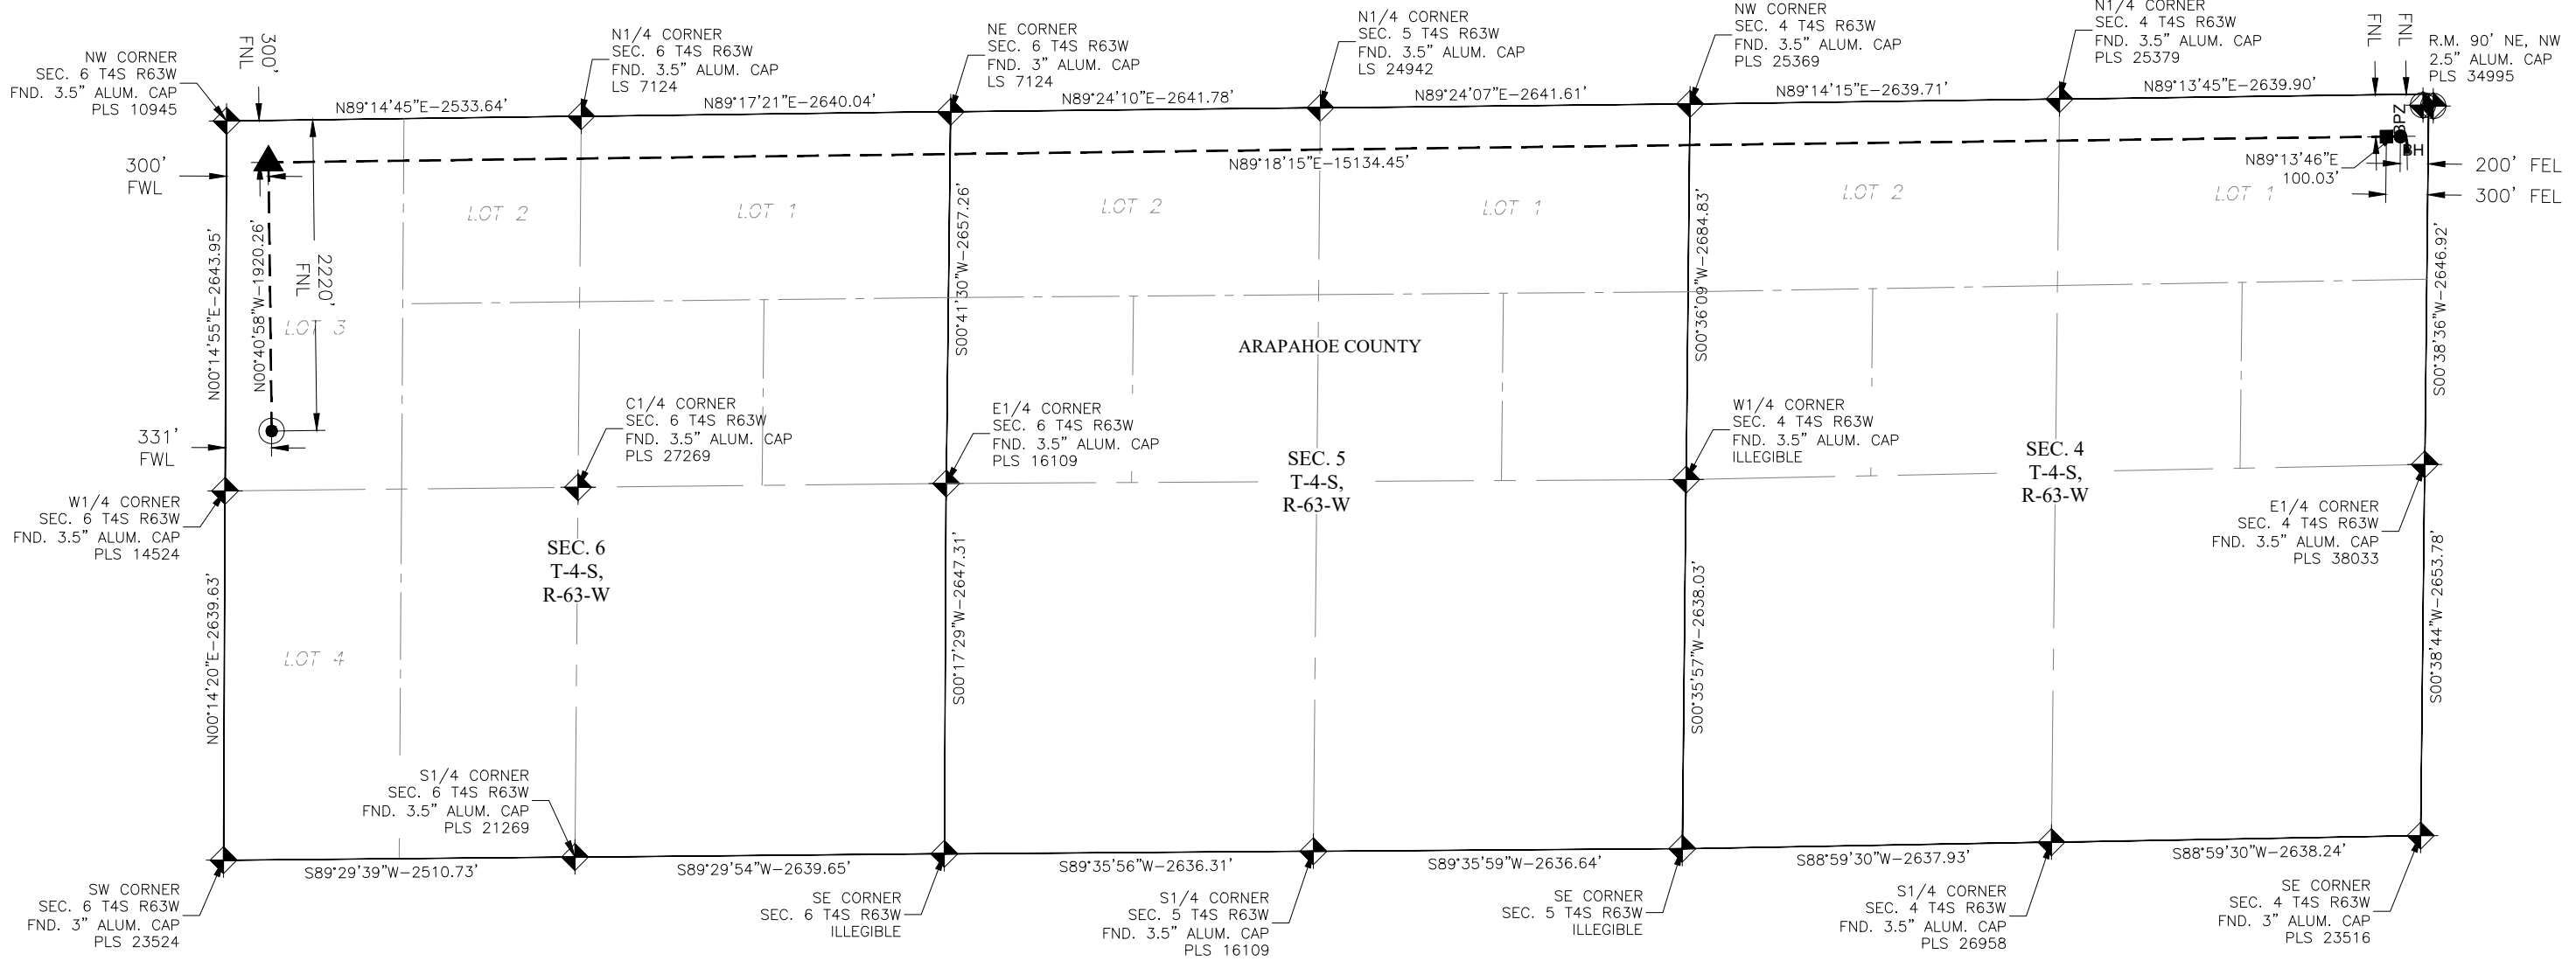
NW CORNER
SEC. 6 T4S R63W
FND. 3.5" ALUM. CAP
PLS 10945

300'
FNL

N1/4 CORNER
SEC. 6 T4S R63W
FND. 3.5" ALUM. CAP
LS 7124

NE CORNER
SEC. 6 T4S R63W
FND. 3" ALUM. CAP
LS 7124

N1/4 CORNER
SEC. 5 T4S R63W
FND. 3.5" ALUM. CAP
LS 24942

NW CORNER
SEC. 4 T4S R63W
FND. 3.5" ALUM. CAP
PLS 25369

N1/4 CORNER
SEC. 4 T4S R63W
FND. 3.5" ALUM. CAP
PLS 25379

FNL

FNL

R.M. 90' NE, NW
2.5" ALUM. CAP
PLS 34995

N89°14'45"E–2533.64'
N89°17'21"E–2640.04'
N89°24'10"E–2641.78'
N89°24'07"E–2641.61'
N89°14'15"E–2639.71'
N89°13'45"E–2639.90'

300'
FWL

N89°18'15"E–15134.45'

N89°13'46"E
100.03'

BPZ
BH

200' FEL
300' FEL

LOT 2
LOT 1
LOT 2
LOT 1
LOT 2
LOT 1

2220'
FNL

N00°14'55"E–2643.95'
N00°40'58"W–1920.26'
S00°41'30"W–2657.26'
S00°36'09"W–2684.83'
S00°38'36"W–2646.92'

LOT 3

ARAPAHOE COUNTY

331'
FWL

C1/4 CORNER
SEC. 6 T4S R63W
FND. 3.5" ALUM. CAP
PLS 27269

E1/4 CORNER
SEC. 6 T4S R63W
FND. 3.5" ALUM. CAP
PLS 16109

W1/4 CORNER
SEC. 4 T4S R63W
FND. 3.5" ALUM. CAP
ILLEGIBLE

SEC. 5
T-4-S,
R-63-W

SEC. 4
T-4-S,
R-63-W

W1/4 CORNER
SEC. 6 T4S R63W
FND. 3.5" ALUM. CAP
PLS 14524

E1/4 CORNER
SEC. 4 T4S R63W
FND. 3.5" ALUM. CAP
PLS 38033

SEC. 6
T-4-S,
R-63-W

N00°14'20"E–2639.63'
S00°17'29"W–2647.31'
S00°35'57"W–2638.03'
S00°38'44"W–2653.78'

LOT 4

S1/4 CORNER
SEC. 6 T4S R63W
FND. 3.5" ALUM. CAP
PLS 21269

S89°29'39"W–2510.73'
S89°29'54"W–2639.65'
S89°35'56"W–2636.31'
S89°35'59"W–2636.64'
S88°59'30"W–2637.93'
S88°59'30"W–2638.24'

SW CORNER
SEC. 6 T4S R63W
FND. 3" ALUM. CAP
PLS 23524

SE CORNER
SEC. 6 T4S R63W
ILLEGIBLE

S1/4 CORNER
SEC. 5 T4S R63W
FND. 3.5" ALUM. CAP
PLS 16109

SE CORNER
SEC. 5 T4S R63W
ILLEGIBLE

S1/4 CORNER
SEC. 4 T4S R63W
FND. 3.5" ALUM. CAP
PLS 26958

SE CORNER
SEC. 4 T4S R63W
FND. 3" ALUM. CAP
PLS 23516